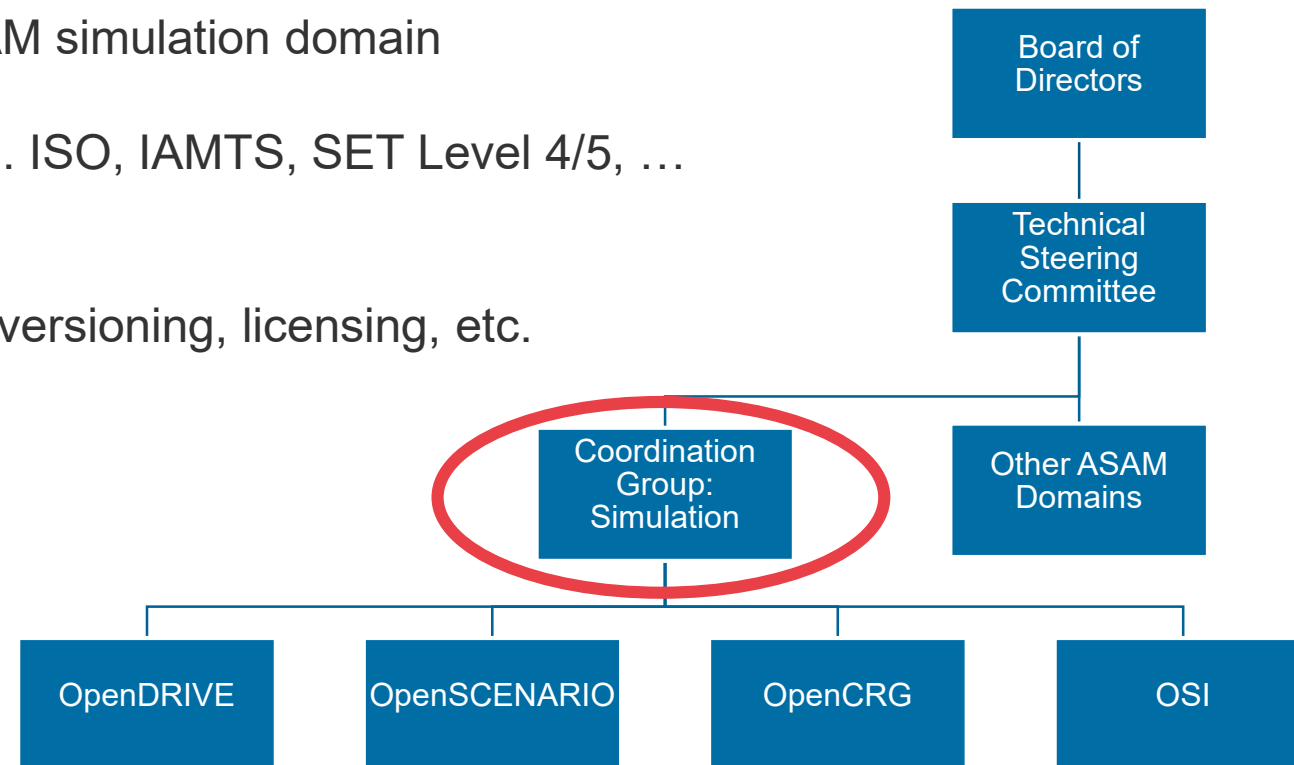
M simulation domain

. ISO, IAMTS, SET Level 4/5, …

versioning, licensing, etc.

Board of Directors

Technical Steering Committee

Coordination Group: Simulation

Other ASAM Domains

OpenDRIVE

OpenSCENARIO

OpenCRG

OSI